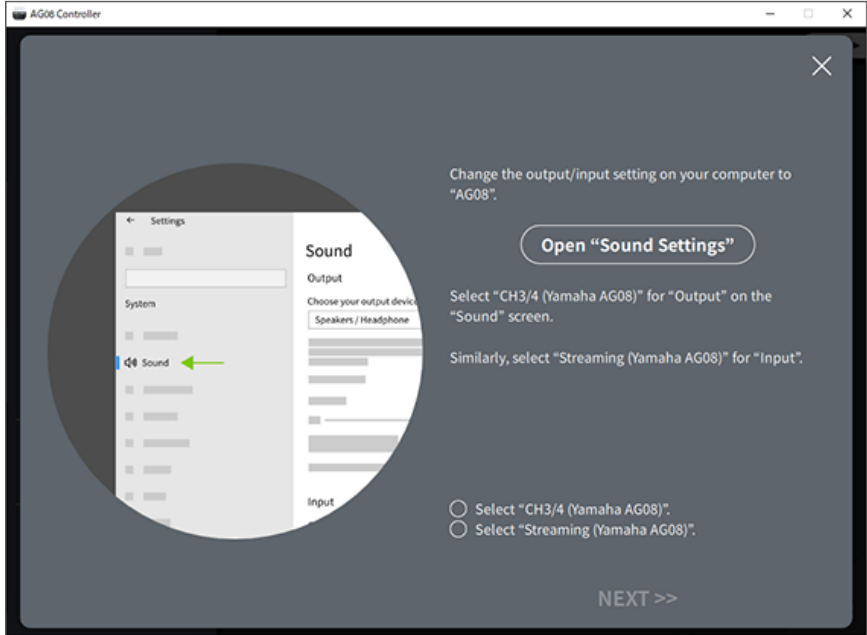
AG08 Controller

← Settings

System

Sound

Sound

Output

Choose your output device

Speakers / Headphone

Input

Change the output/input setting on your computer to "AG08".

Open "Sound Settings"

Select "CH3/4 (Yamaha AG08)" for "Output" on the "Sound" screen.

Similarly, select "Streaming (Yamaha AG08)" for "Input".

Select "CH3/4 (Yamaha AG08)".
Select "Streaming (Yamaha AG08)".

NEXT >>